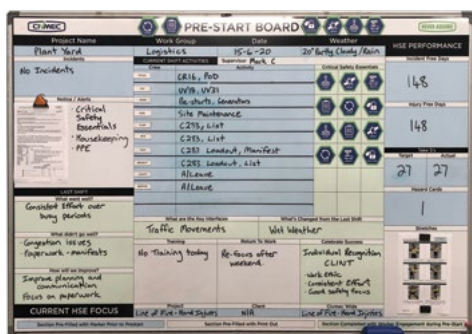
CIMIC

PRE-START BOARD

REVIEW ADDRESS

Project Name
Plant Yard

Work Group
Logistics

Date
15-6-20

Weather
20° Partly Cloudy / Rain

Incidents
No Incidents

Notice / Alerts
- Critical Safety Essentials
- Housekeeping
- PPE

CURRENT SHIFT ACTIVITIES

Supervisor Mark C

Crew | Activity
CR16, PoD
UV18, UV31
Re-starts, Generators
Site Maintenance
C295, List
C253, List
C253 Loadout, Manifest
C253 Loadout, List
Al Leave
Al Leave

Critical Safety Essentials

HSE PERFORMANCE

Incident Free Days
148

Injury Free Days
148

Take 5's
Target | Actual
27 | 27

Hazard Cards
1

LAST SHIFT

What went well?
Consistent Effort over busy periods

What didn't go well?
- Congestion issues
- Paperwork - manifests

How will we improve?
Improve planning and communication
Focus on paperwork

What are the Key Interfaces
Traffic Movements

What's Changed from the Last Shift
Wet Weather

Training
No Training today

Return To Work
Re-tours after weekend

Celebrate Success
Individual Recognition CLINT
Work ethic
Consistent Effort
Good safety focus

CURRENT HSE FOCUS

Project
Line of Fire - Hand Injuries

Client
N/A

Group Wide
Line of Fire - Hand Injuries

Section Pre-Filled with Marker Prior to Prestart

Section Pre-Filled with Print Out

Section Completed with Crew Engagement during Pre-Start